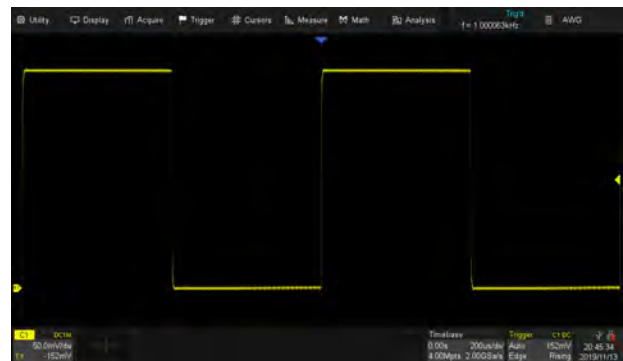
Utility Display Acquire Trigger Cursors Measure Math Analysis
Trig'd
f=1.000063kHz
AWG

C1 DC1M
50.0mV/div
-152mV

Timebase
0.00s 200us/div
4.00Mpts 2.00GSa/s

Trigger C1 DC
Auto 152mV
Edge Rising

20:45:34
2019/11/13